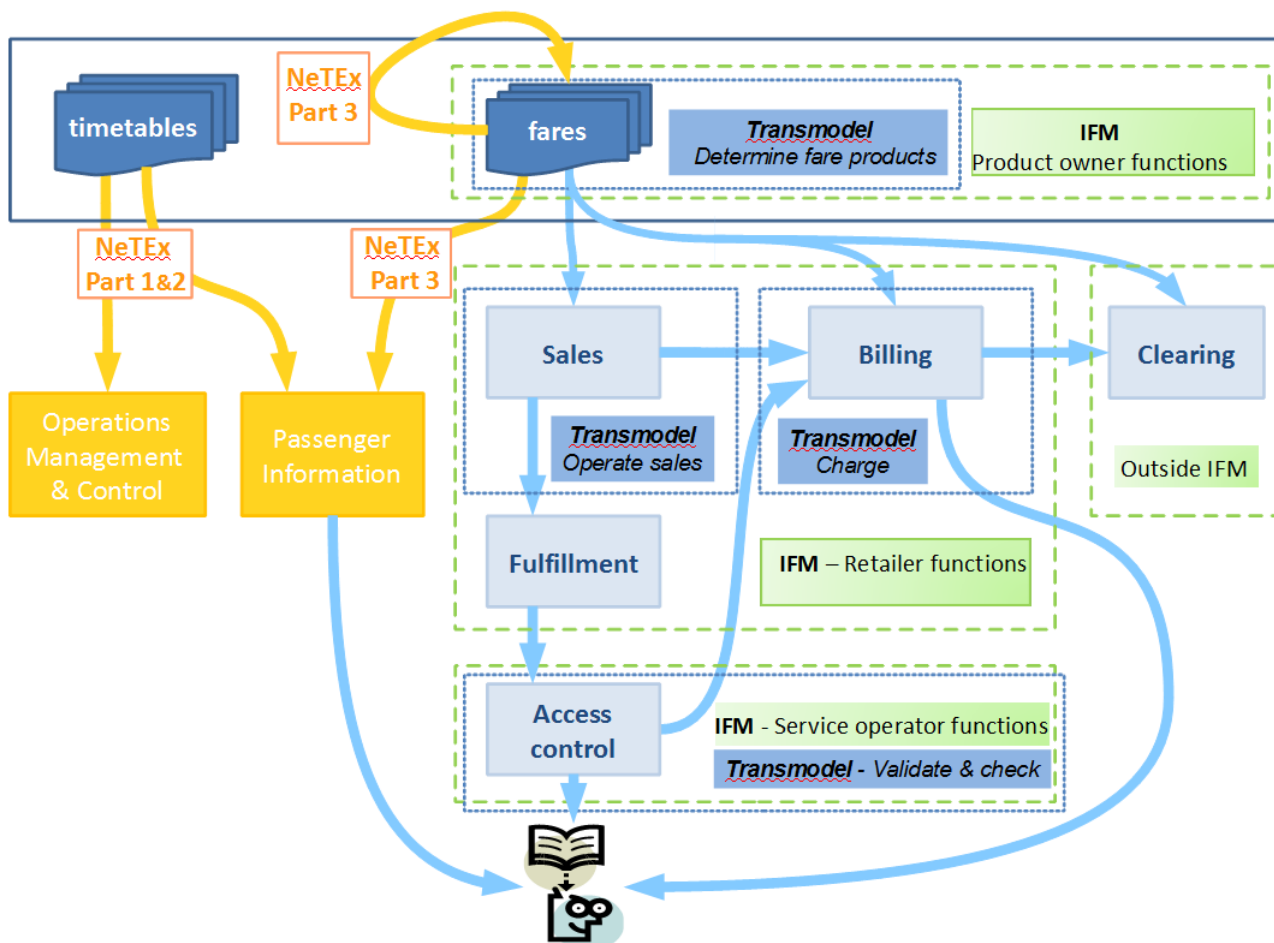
timetables

NeTEx
Part 3

fares

Transmodel
Determine fare products

IFM
Product owner functions

NeTEx
Part 1&2

NeTEx
Part 3

Sales

Billing

Clearing

Operations Management & Control

Passenger Information

Transmodel
Operate sales

Transmodel
Charge

Outside IFM

Fulfillment

IFM – Retailer functions

Access control

IFM - Service operator functions

Transmodel - Validate & check